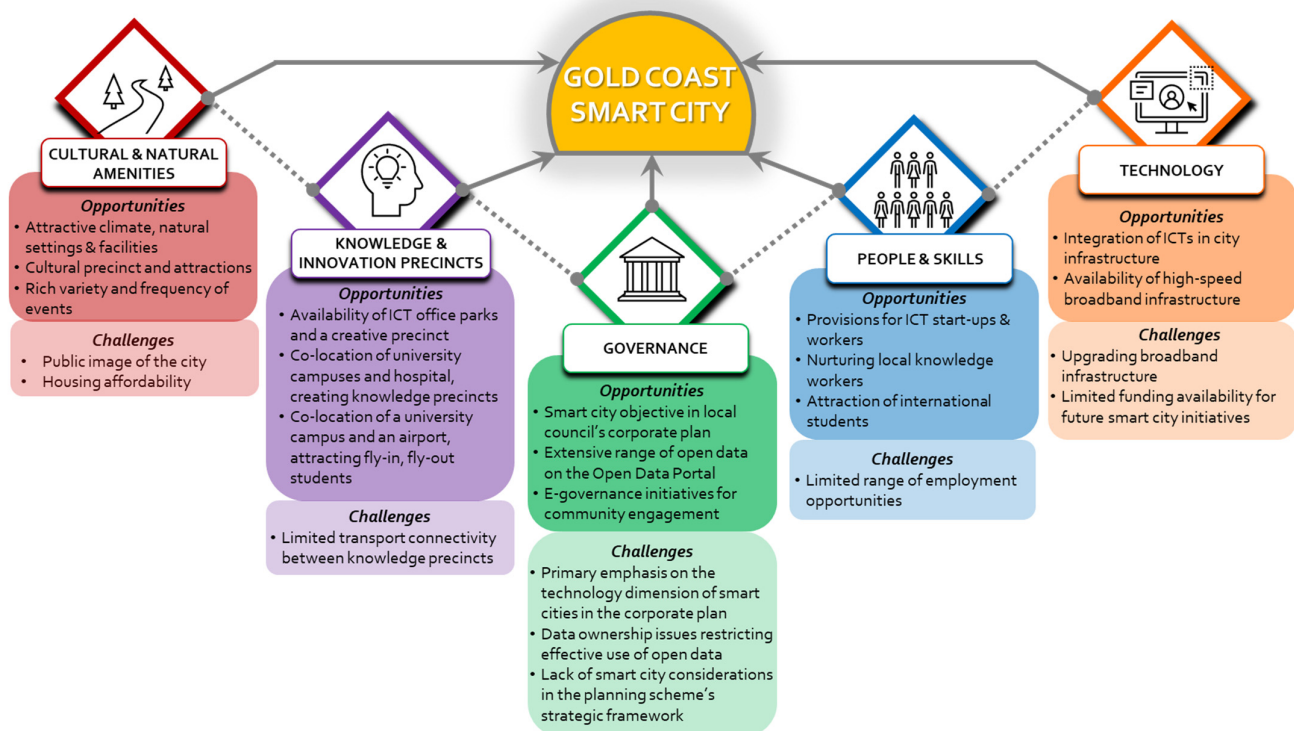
GOLD COAST SMART CITY

CULTURAL & NATURAL AMENITIES

Opportunities
• Attractive climate, natural settings & facilities
• Cultural precinct and attractions
• Rich variety and frequency of events

Challenges
• Public image of the city
• Housing affordability

KNOWLEDGE & INNOVATION PRECINCTS

Opportunities
• Availability of ICT office parks and a creative precinct
• Co-location of university campuses and hospital, creating knowledge precincts
• Co-location of a university campus and an airport, attracting fly-in, fly-out students

Challenges
• Limited transport connectivity between knowledge precincts

GOVERNANCE

Opportunities
• Smart city objective in local council's corporate plan
• Extensive range of open data on the Open Data Portal
• E-governance initiatives for community engagement

Challenges
• Primary emphasis on the technology dimension of smart cities in the corporate plan
• Data ownership issues restricting effective use of open data
• Lack of smart city considerations in the planning scheme's strategic framework

PEOPLE & SKILLS

Opportunities
• Provisions for ICT start-ups & workers
• Nurturing local knowledge workers
• Attraction of international students

Challenges
• Limited range of employment opportunities

TECHNOLOGY

Opportunities
• Integration of ICTs in city infrastructure
• Availability of high-speed broadband infrastructure

Challenges
• Upgrading broadband infrastructure
• Limited funding availability for future smart city initiatives